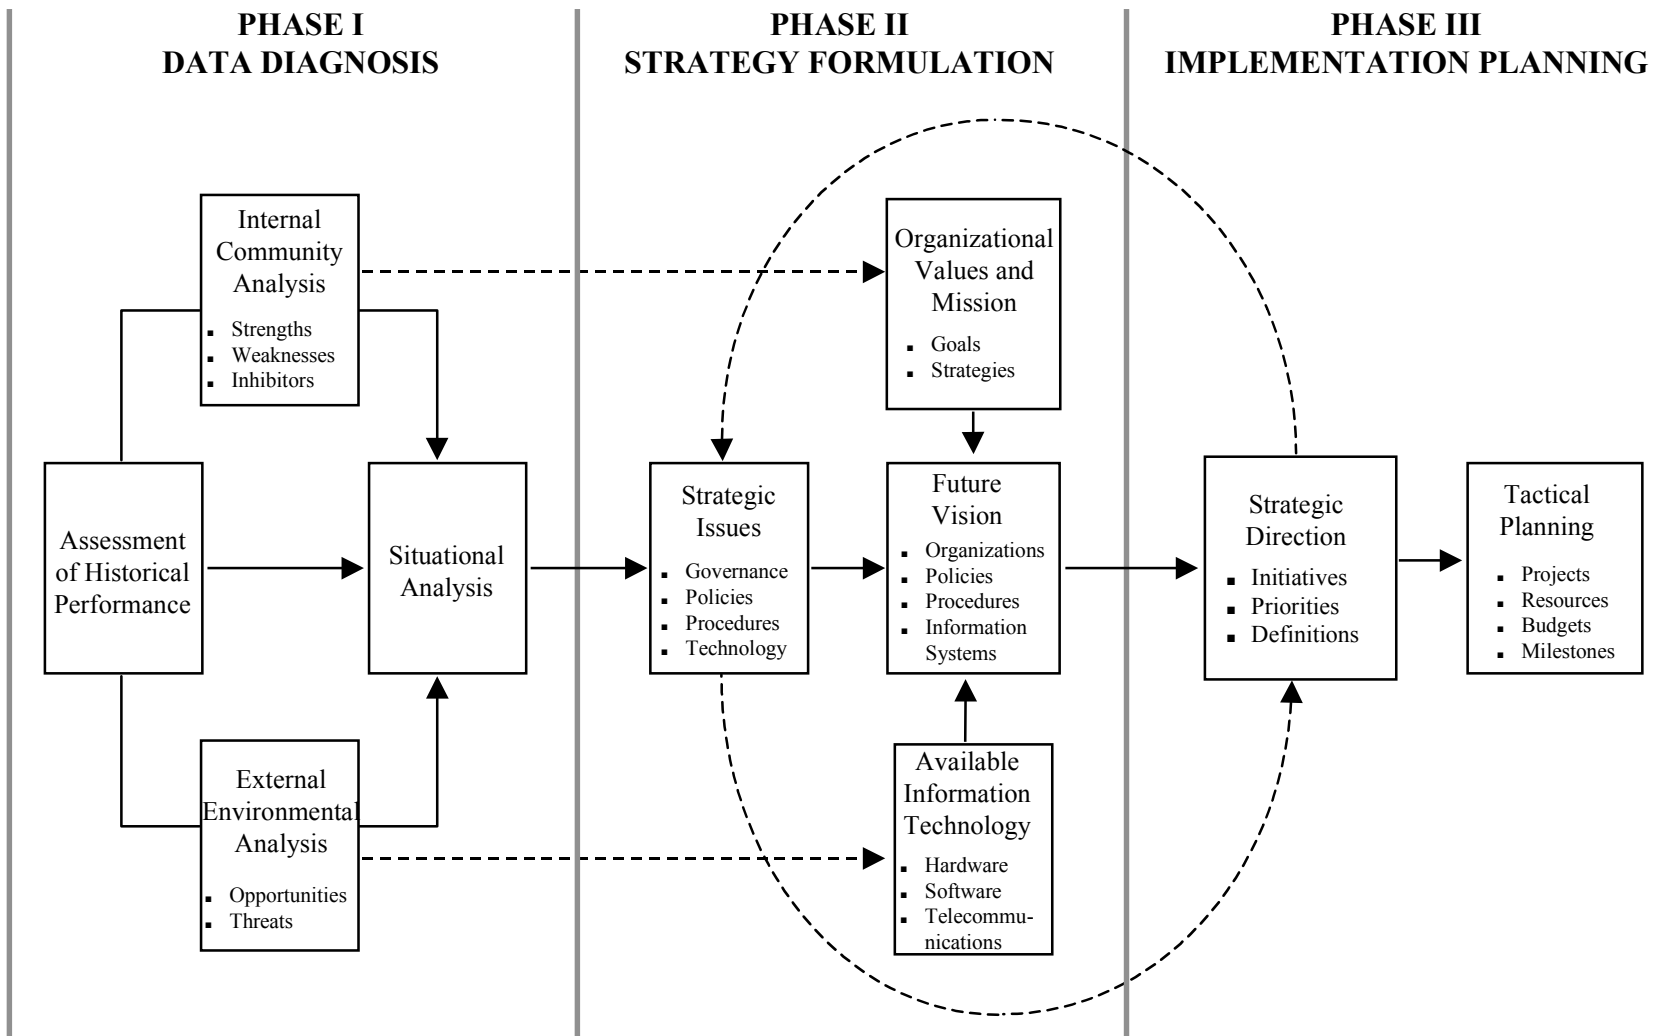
PHASE I
DATA DIAGNOSIS

PHASE II
STRATEGY FORMULATION

PHASE III
IMPLEMENTATION PLANNING

Internal Community Analysis
- Strengths
- Weaknesses
- Inhibitors

Assessment of Historical Performance

Situational Analysis

External Environmental Analysis
- Opportunities
- Threats

Organizational Values and Mission
- Goals
- Strategies

Strategic Issues
- Governance
- Policies
- Procedures
- Technology

Future Vision
- Organizations
- Policies
- Procedures
- Information Systems

Available Information Technology
- Hardware
- Software
- Telecommunications

Strategic Direction
- Initiatives
- Priorities
- Definitions

Tactical Planning
- Projects
- Resources
- Budgets
- Milestones